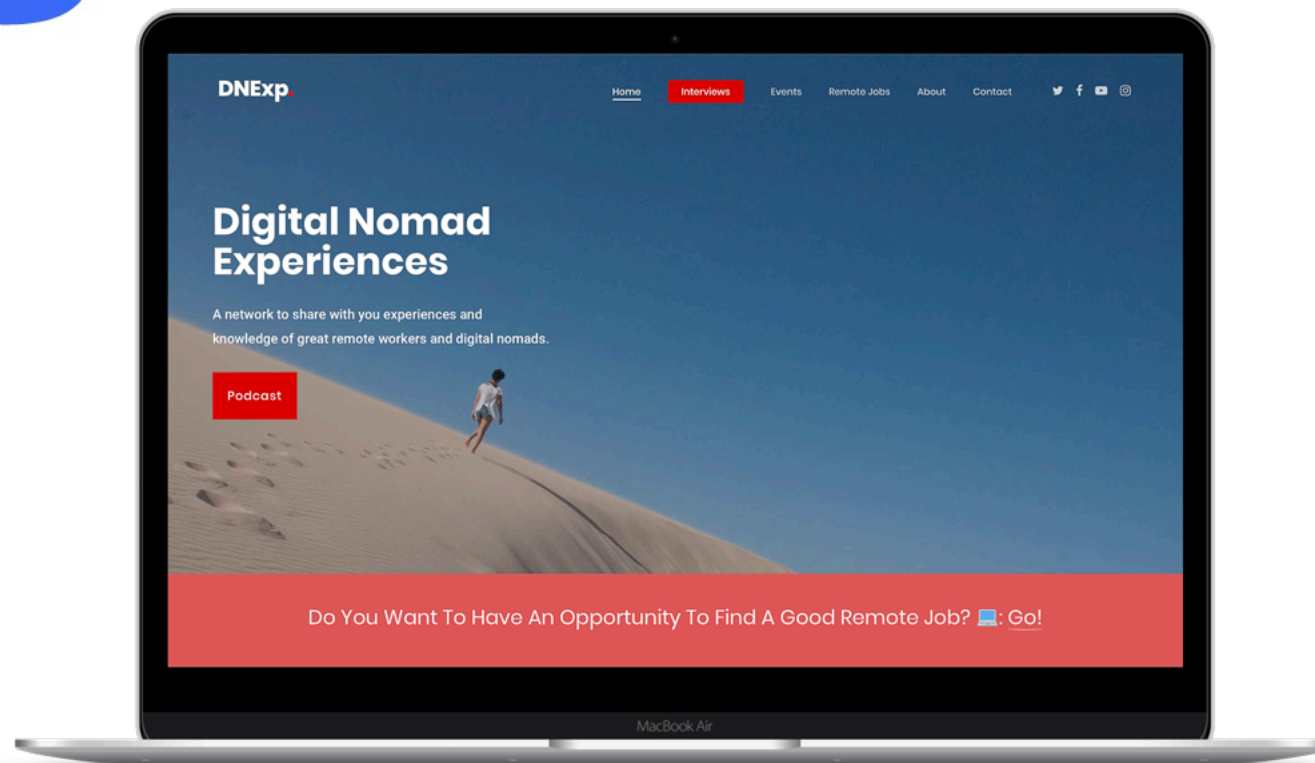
DNExp.

Home Interviews Events Remote Jobs About Contact

Digital Nomad Experiences

A network to share with you experiences and knowledge of great remote workers and digital nomads.

Podcast

Do You Want To Have An Opportunity To Find A Good Remote Job? 💻: Go!

MacBook Air